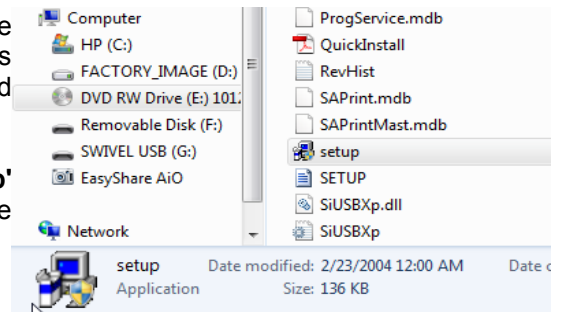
e
s
d

o'
e

Computer
HP (C:)
FACTORY_IMAGE (D:)
DVD RW Drive (E:) 101.
Removable Disk (F:)
SWIVEL USB (G:)
EasyShare AiO

Network

ProgService.mdb
QuickInstall
RevHist
SAPrint.mdb
SAPrintMast.mdb
setup
SETUP
SiUSBXp.dll
SiUSBXp

setup
Application
Date modified: 2/23/2004 12:00 AM
Size: 136 KB
Date c